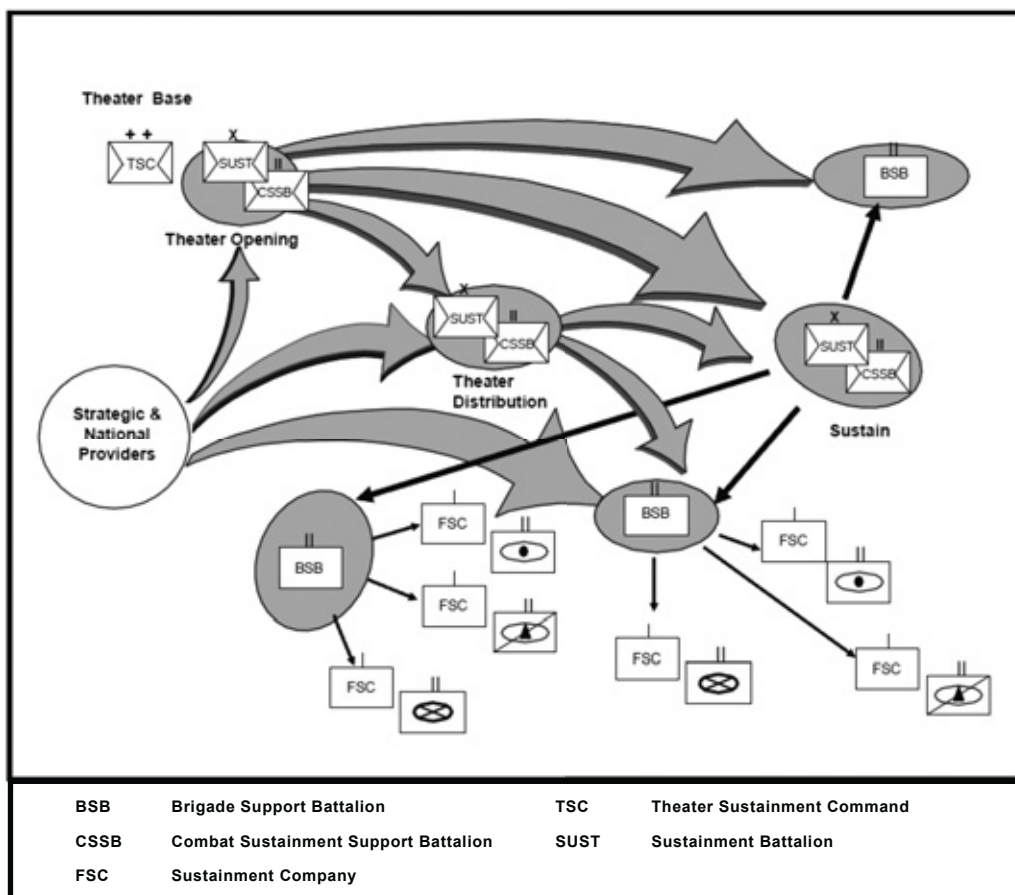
Theater Base

++
TSC

X
SUST

II
CSSB

Theater Opening

II
BSB

X
SUST

II
CSSB

Theater Distribution

X
SUST

II
CSSB

Sustain

Strategic & National Providers

II
BSB

I
FSC

II

I
FSC

II

I
FSC

II

II
BSB

I
FSC

II

I
FSC

II

I
FSC

II

| | | | |
|---|---|---|---|
| BSB | Brigade Support Battalion | TSC | Theater Sustainment Command |
| CSSB | Combat Sustainment Support Battalion | SUST | Sustainment Battalion |
| FSC | Sustainment Company | | |